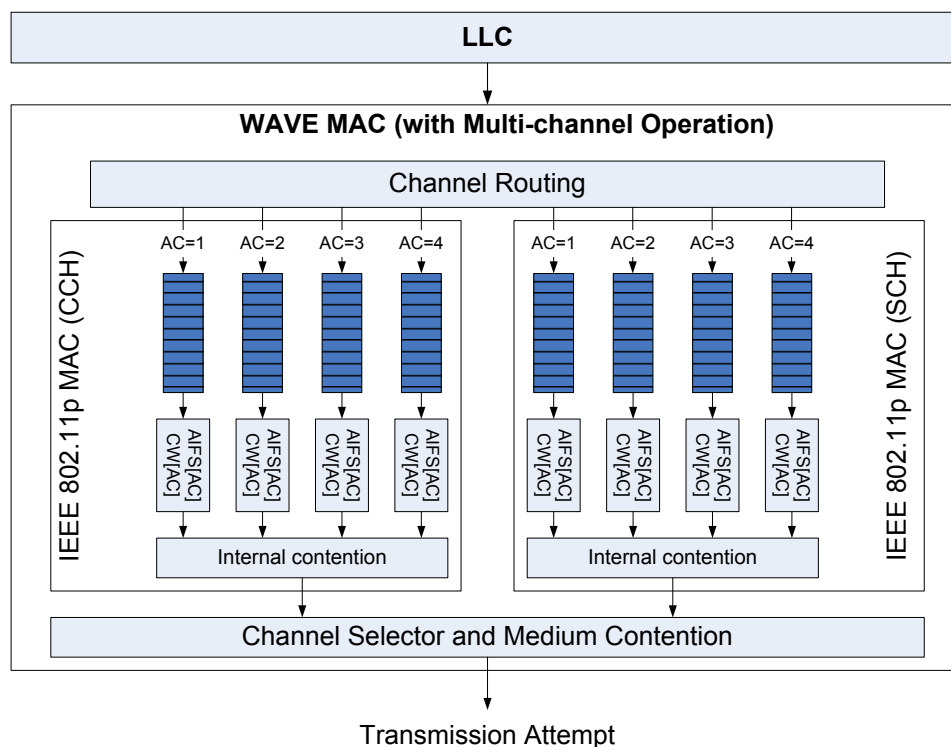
LLC

WAVE MAC (with Multi-channel Operation)

Channel Routing

IEEE 802.11p MAC (CCH)

AC=1 AC=2 AC=3 AC=4

AIFS[AC] CW[AC]

AIFS[AC] CW[AC]

AIFS[AC] CW[AC]

AIFS[AC] CW[AC]

Internal contention

IEEE 802.11p MAC (SCH)

AC=1 AC=2 AC=3 AC=4

AIFS[AC] CW[AC]

AIFS[AC] CW[AC]

AIFS[AC] CW[AC]

AIFS[AC] CW[AC]

Internal contention

Channel Selector and Medium Contention

Transmission Attempt